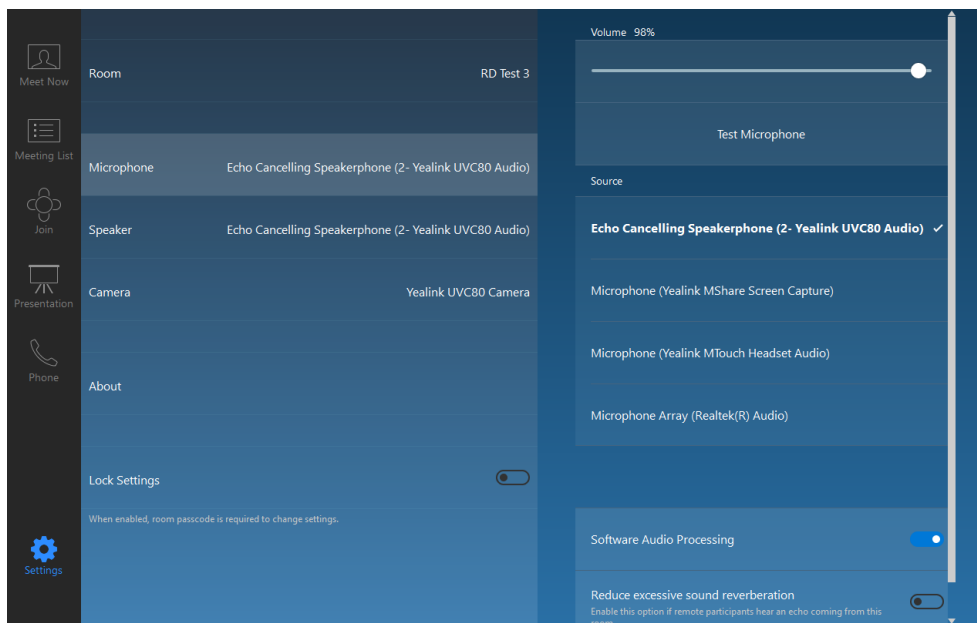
Meet Now

Meeting List

Join

Presentation

Phone

Settings

Room RD Test 3

Microphone Echo Cancelling Speakerphone (2- Yealink UVC80 Audio)

Speaker Echo Cancelling Speakerphone (2- Yealink UVC80 Audio)

Camera Yealink UVC80 Camera

About

Lock Settings

When enabled, room passcode is required to change settings.

Volume 98%

Test Microphone

Source

Echo Cancelling Speakerphone (2- Yealink UVC80 Audio) ✓

Microphone (Yealink MShare Screen Capture)

Microphone (Yealink MTouch Headset Audio)

Microphone Array (Realtek(R) Audio)

Software Audio Processing

Reduce excessive sound reverberation

Enable this option if remote participants hear an echo coming from this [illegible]